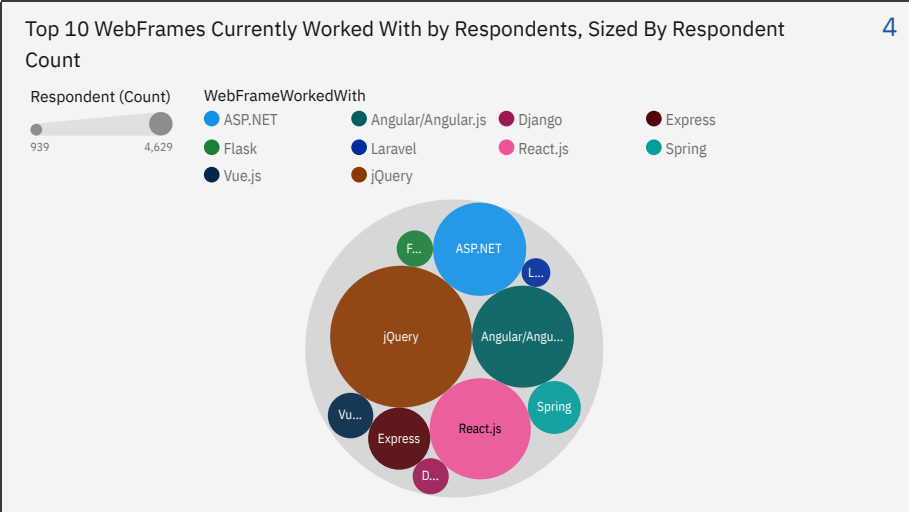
Top 10 WebFrames Currently Worked With by Respondents, Sized By Respondent Count

4

Respondent (Count)

939

4,629

WebFrameWorkedWith

ASP.NET

Angular/Angular.js

Django

Express

Flask

Laravel

React.js

Spring

Vue.js

jQuery

F...

ASP.NET

L...

jQuery

Angular/Angu...

Spring

Vu...

React.js

Express

D...